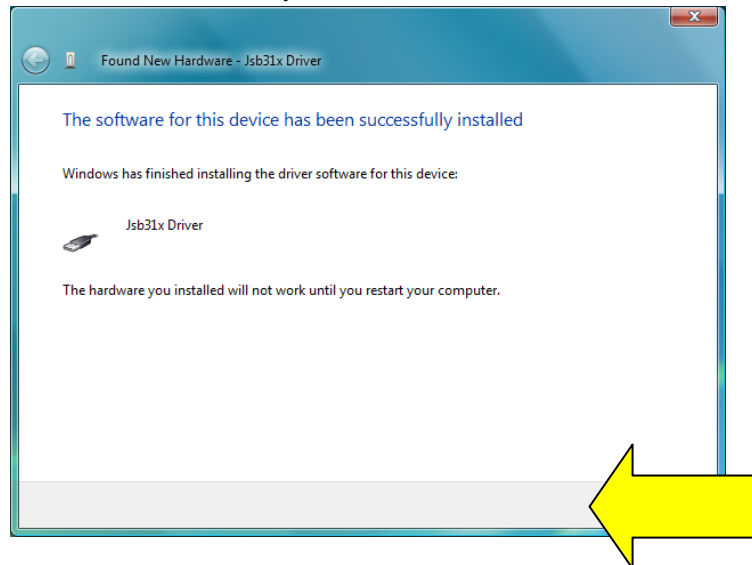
Found New Hardware - Jsb31x Driver

The software for this device has been successfully installed

Windows has finished installing the driver software for this device:

Jsb31x Driver

The hardware you installed will not work until you restart your computer.